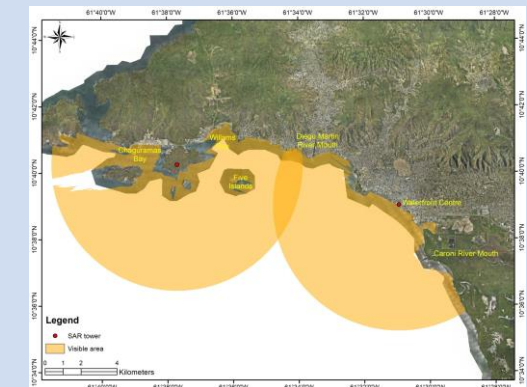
61°40'0"W 61°38'0"W 61°36'0"W 61°34'0"W 61°32'0"W 61°30'0"W 61°28'0"W

10°44'0"N
10°42'0"N
10°40'0"N
10°38'0"N
10°36'0"N

Chaguaramas Bay
Williams
Diego Martin River Mouth
Five Islands
Waterfront Centre
Caroni River Mouth

Legend
SAR tower
Visible area

0 1 2 4 Kilometers

61°40'0"W 61°38'0"W 61°36'0"W 61°34'0"W 61°32'0"W 61°30'0"W 61°28'0"W